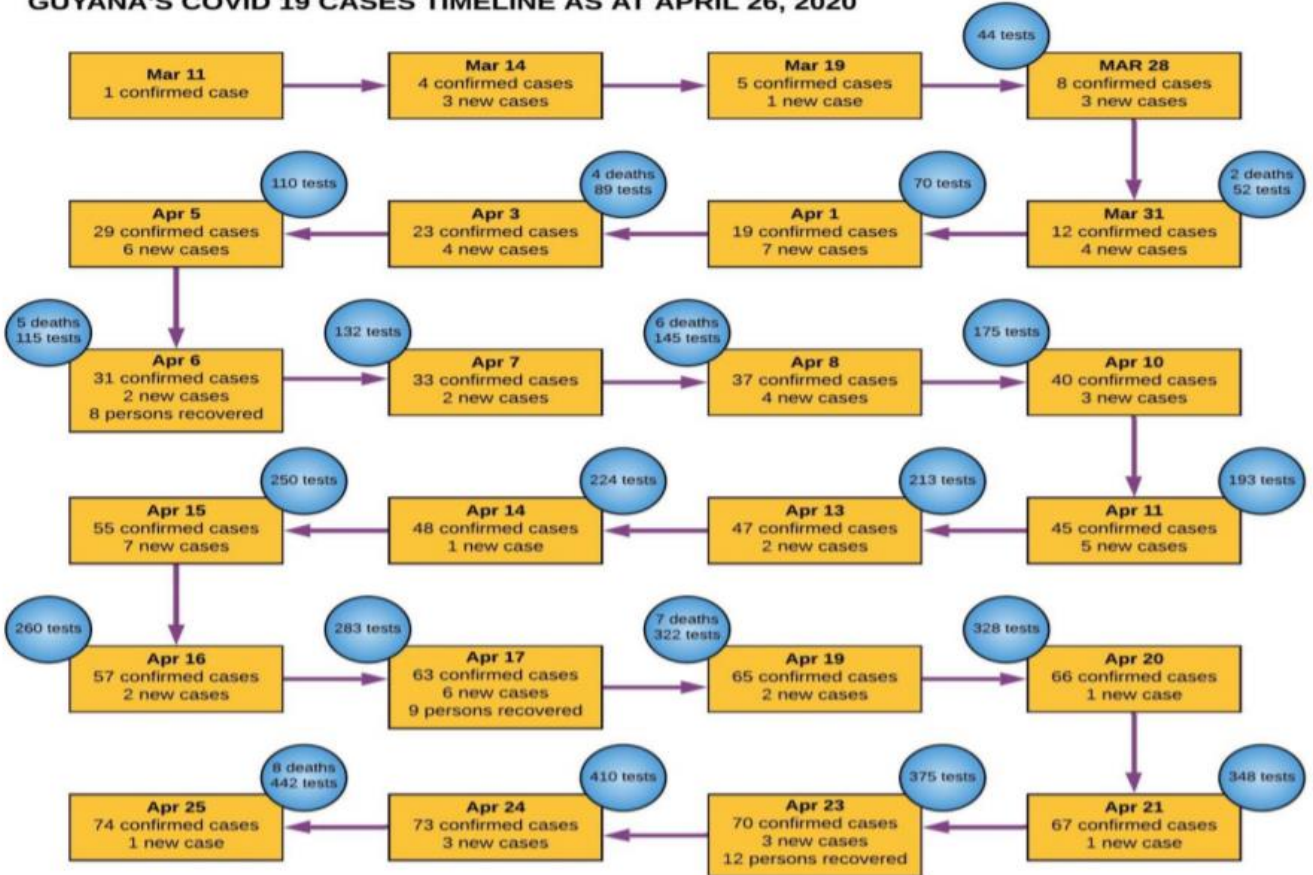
GUYANA'S COVID 19 CASES TIMELINE AS AT APRIL 26, 2020

Mar 11
1 confirmed case

Mar 14
4 confirmed cases
3 new cases

Mar 19
5 confirmed cases
1 new case

44 tests

MAR 28
8 confirmed cases
3 new cases

2 deaths
52 tests

Mar 31
12 confirmed cases
4 new cases

70 tests

Apr 1
19 confirmed cases
7 new cases

4 deaths
89 tests

Apr 3
23 confirmed cases
4 new cases

110 tests

Apr 5
29 confirmed cases
6 new cases

5 deaths
115 tests

Apr 6
31 confirmed cases
2 new cases
8 persons recovered

132 tests

Apr 7
33 confirmed cases
2 new cases

6 deaths
145 tests

Apr 8
37 confirmed cases
4 new cases

175 tests

Apr 10
40 confirmed cases
3 new cases

193 tests

Apr 11
45 confirmed cases
5 new cases

213 tests

Apr 13
47 confirmed cases
2 new cases

224 tests

Apr 14
48 confirmed cases
1 new case

250 tests

Apr 15
55 confirmed cases
7 new cases

260 tests

Apr 16
57 confirmed cases
2 new cases

283 tests

Apr 17
63 confirmed cases
6 new cases
9 persons recovered

7 deaths
322 tests

Apr 19
65 confirmed cases
2 new cases

328 tests

Apr 20
66 confirmed cases
1 new case

348 tests

Apr 21
67 confirmed cases
1 new case

375 tests

Apr 23
70 confirmed cases
3 new cases
12 persons recovered

410 tests

Apr 24
73 confirmed cases
3 new cases

8 deaths
442 tests

Apr 25
74 confirmed cases
1 new case